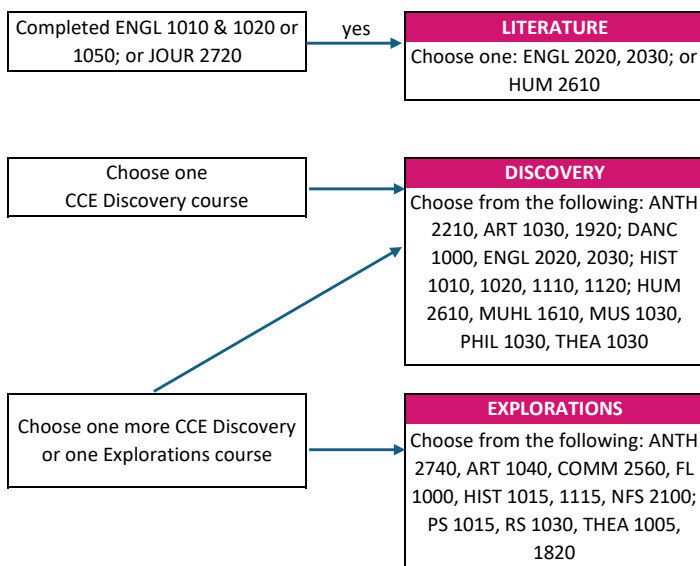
Completed ENGL 1010 & 1020 or 1050; or JOUR 2720

yes

LITERATURE

Choose one: ENGL 2020, 2030; or HUM 2610

Choose one CCE Discovery course

DISCOVERY

Choose from the following: ANTH 2210, ART 1030, 1920; DANC 1000, ENGL 2020, 2030; HIST 1010, 1020, 1110, 1120; HUM 2610, MUHL 1610, MUS 1030, PHIL 1030, THEA 1030

Choose one more CCE Discovery or one Explorations course

EXPLORATIONS

Choose from the following: ANTH 2740, ART 1040, COMM 2560, FL 1000, HIST 1015, 1115, NFS 2100; PS 1015, RS 1030, THEA 1005, 1820